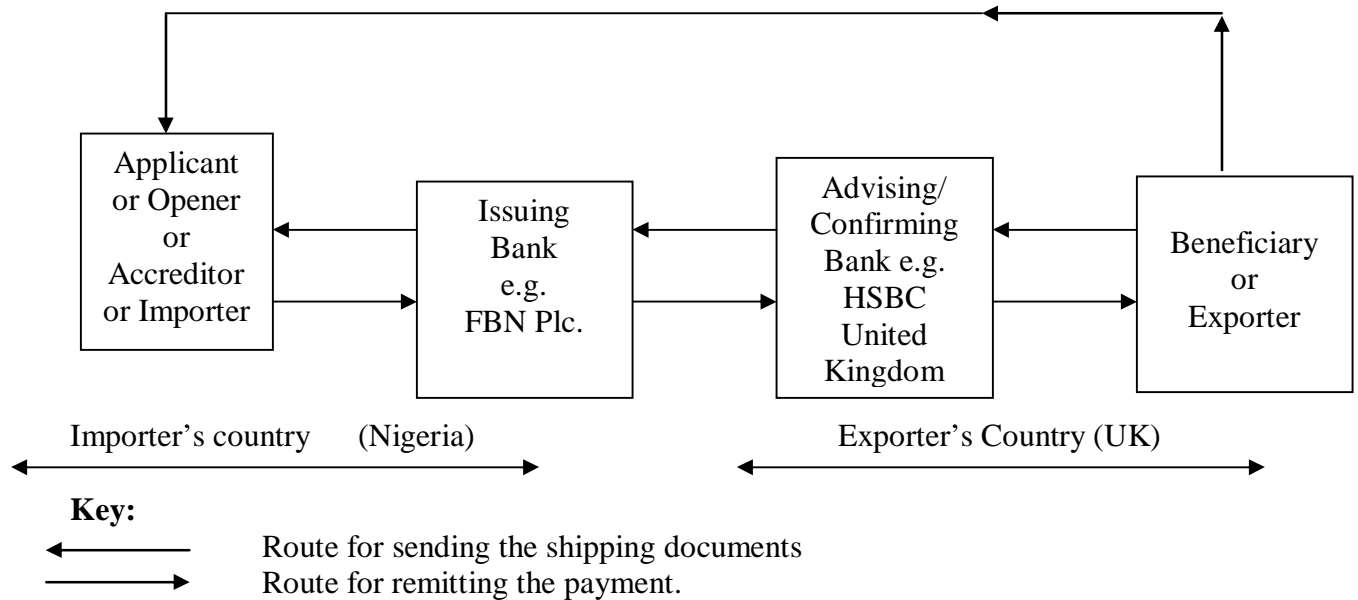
Applicant or Opener or Accreditor or Importer

Issuing Bank e.g. FBN Plc.

Advising/ Confirming Bank e.g. HSBC United Kingdom

Beneficiary or Exporter

Importer's country (Nigeria)

Exporter's Country (UK)

Key:

Route for sending the shipping documents

Route for remitting the payment.